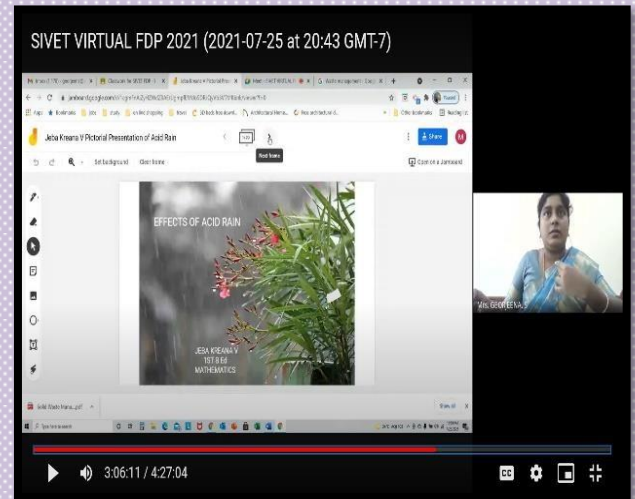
SIVET VIRTUAL FDP 2021 (2021-07-25 at 20:43 GMT-7)

Jeba Kreana V Pictorial Presentation of Acid Rain

Next frame

Share

Set background Clear frame

Open on a Jamboard

EFFECTS OF ACID RAIN

JEBA KREANA V
1ST B.Ed
MATHEMATICS

Mrs. JEBA KREANA V

3:06:11 / 4:27:04